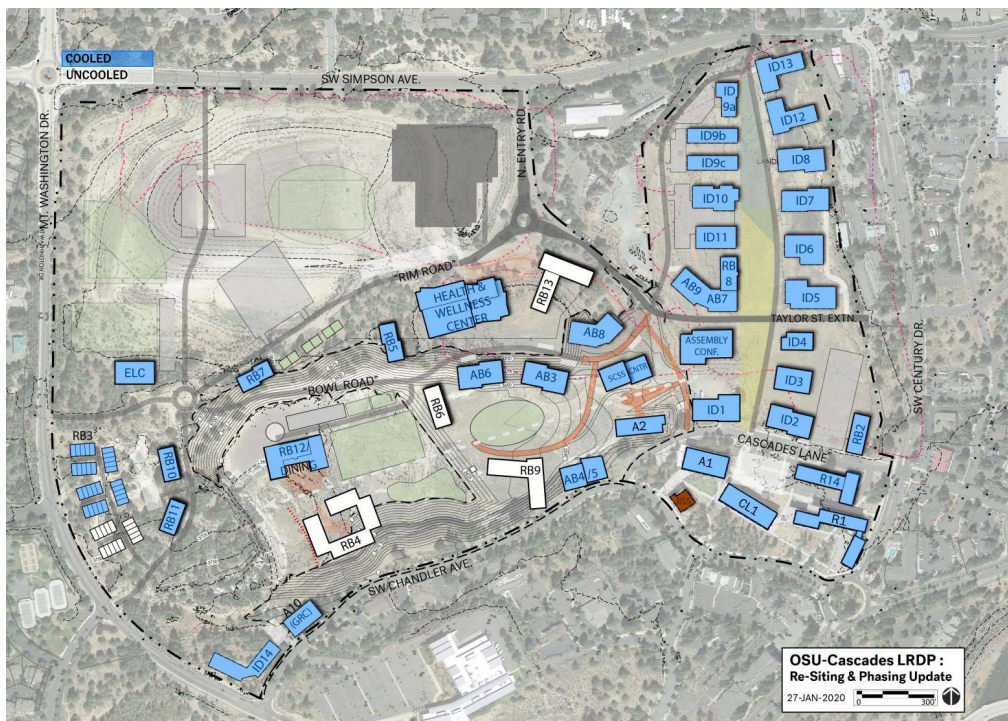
COOLED
UNCOOLED

SW SIMPSON AVE.

MT. WASHINGTON DR.

N. ENTRY RD

ID13
ID 9a
ID12
ID9b
ID9c
ID8
ID10
ID7
ID11
ID6
AB9
AB7
RB 8
ID5
"RIM ROAD"
RB13
HEALTH & WELLNESS CENTER
TAYLOR ST. EXTN.
AB8
RB5
ASSEMBLY CONF.
ID4
SW CENTURY DR.
ELC
RB7
AB6
AB3
SCSS
CNTR
ID3
"BOWL ROAD"
RB6
ID1
ID2
RB2
A2
CASCADES LANE
RB3
RB10
RB12/ DINING
RB9
AB4/5
A1
R14
CL1
RB11
R1
RB4
SW CHANDLER AVE.
A10 (GRC)
ID14

OSU-Cascades LRDP :
Re-Siting & Phasing Update
27-JAN-2020
0
300'